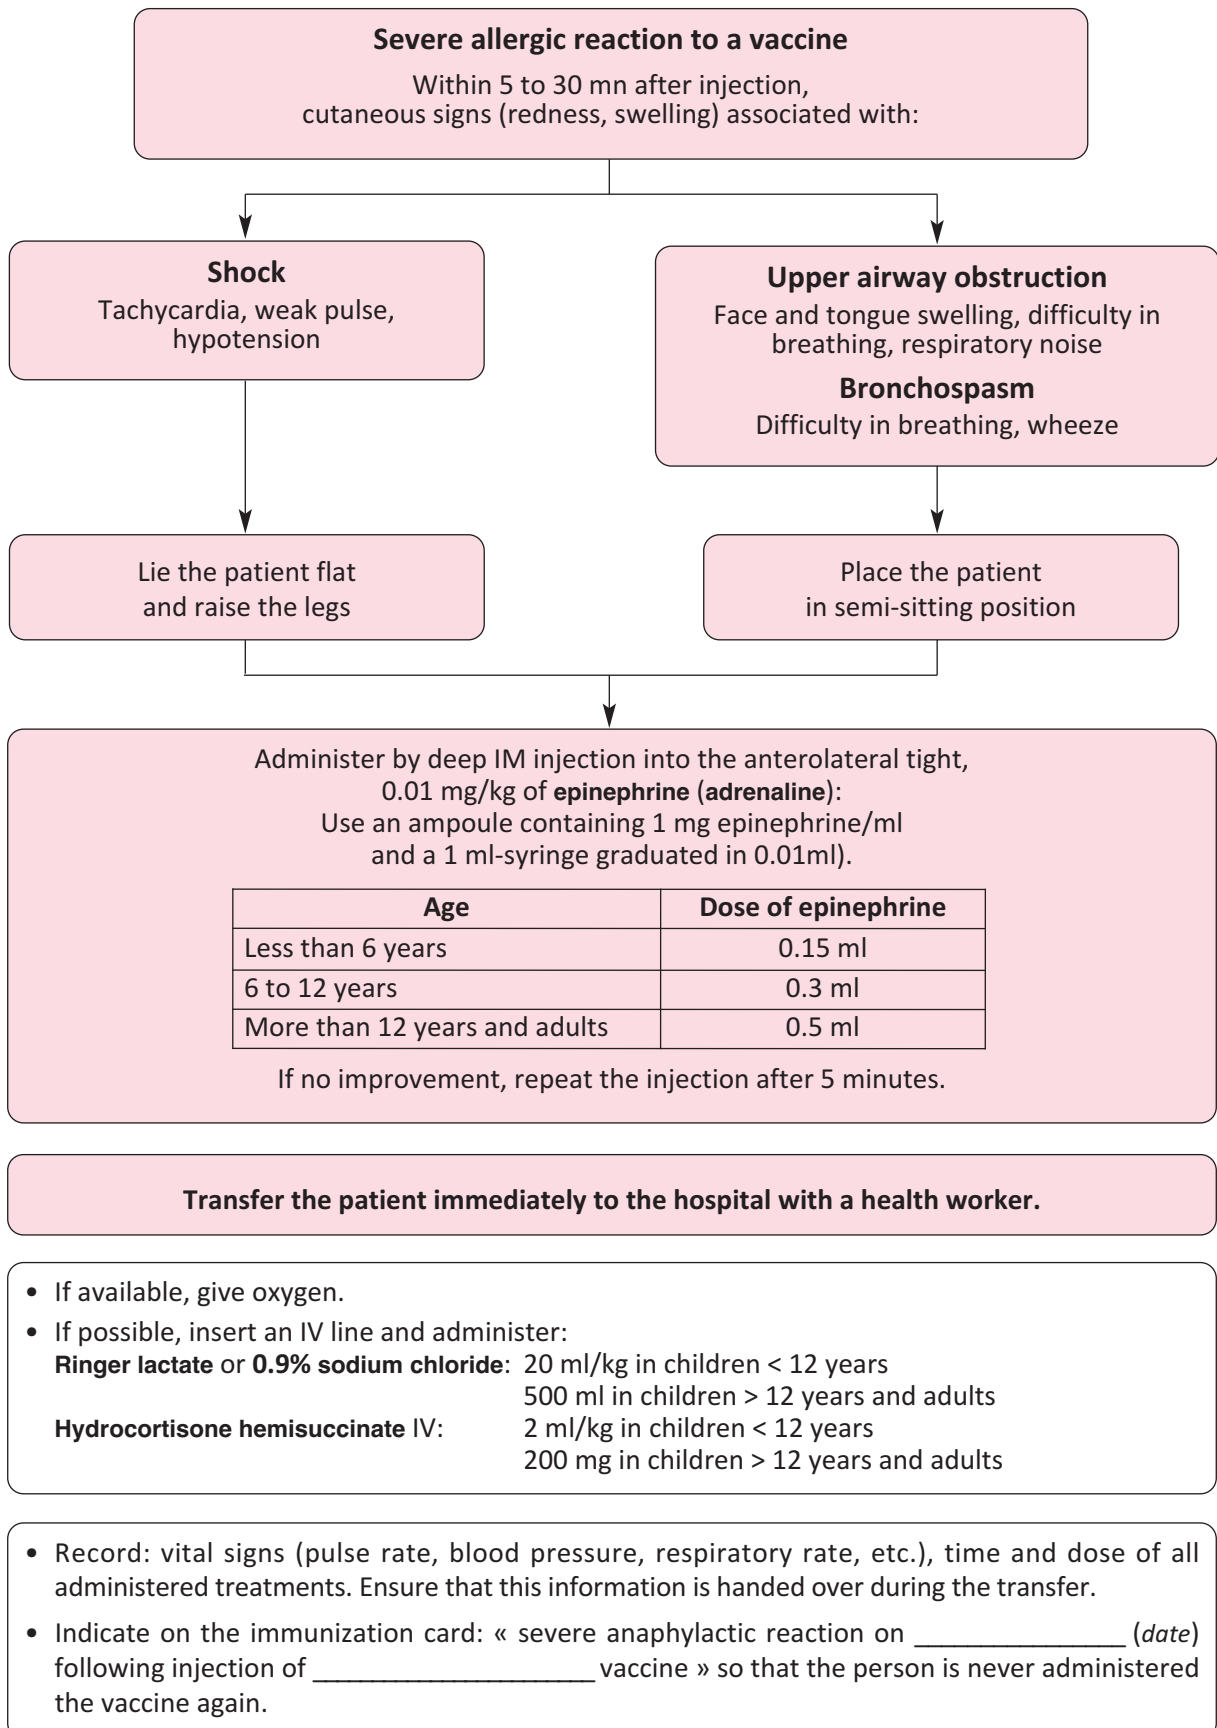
**Severe allergic reaction to a vaccine**

Within 5 to 30 mn after injection, cutaneous signs (redness, swelling) associated with:

**Shock**
Tachycardia, weak pulse, hypotension

**Upper airway obstruction**
Face and tongue swelling, difficulty in breathing, respiratory noise

**Bronchospasm**
Difficulty in breathing, wheeze

Lie the patient flat and raise the legs

Place the patient in semi-sitting position

Administer by deep IM injection into the anterolateral tight, 0.01 mg/kg of **epinephrine** (**adrenaline**):
Use an ampoule containing 1 mg epinephrine/ml and a 1 ml-syringe graduated in 0.01ml).

| Age | Dose of epinephrine |
|---|---|
| Less than 6 years | 0.15 ml |
| 6 to 12 years | 0.3 ml |
| More than 12 years and adults | 0.5 ml |

If no improvement, repeat the injection after 5 minutes.

**Transfer the patient immediately to the hospital with a health worker.**

• If available, give oxygen.
• If possible, insert an IV line and administer:
**Ringer lactate** or **0.9% sodium chloride**: 20 ml/kg in children < 12 years
500 ml in children > 12 years and adults
**Hydrocortisone hemisuccinate** IV: 2 ml/kg in children < 12 years
200 mg in children > 12 years and adults

• Record: vital signs (pulse rate, blood pressure, respiratory rate, etc.), time and dose of all administered treatments. Ensure that this information is handed over during the transfer.
• Indicate on the immunization card: « severe anaphylactic reaction on ______________ (*date*) following injection of ___________________ vaccine » so that the person is never administered the vaccine again.